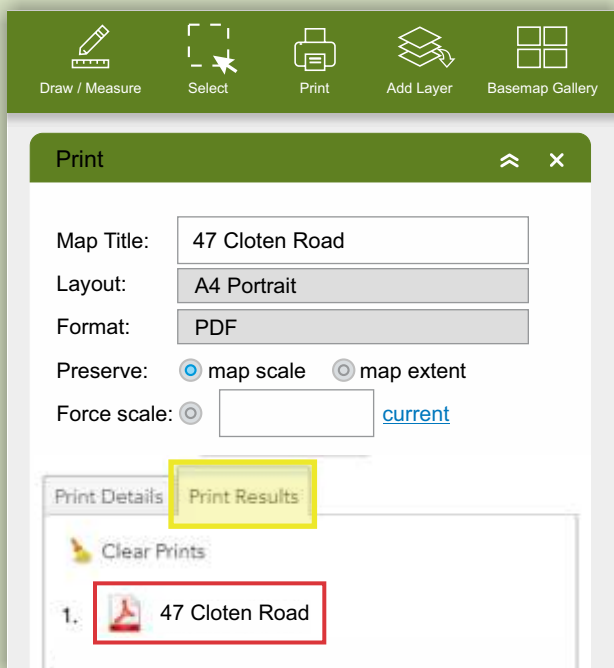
Draw / Measure
Select
Print
Add Layer
Basemap Gallery

Print

Map Title: 47 Cloten Road
Layout: A4 Portrait
Format: PDF
Preserve: map scale map extent
Force scale: current

Print Details
Print Results

Clear Prints

1. 47 Cloten Road